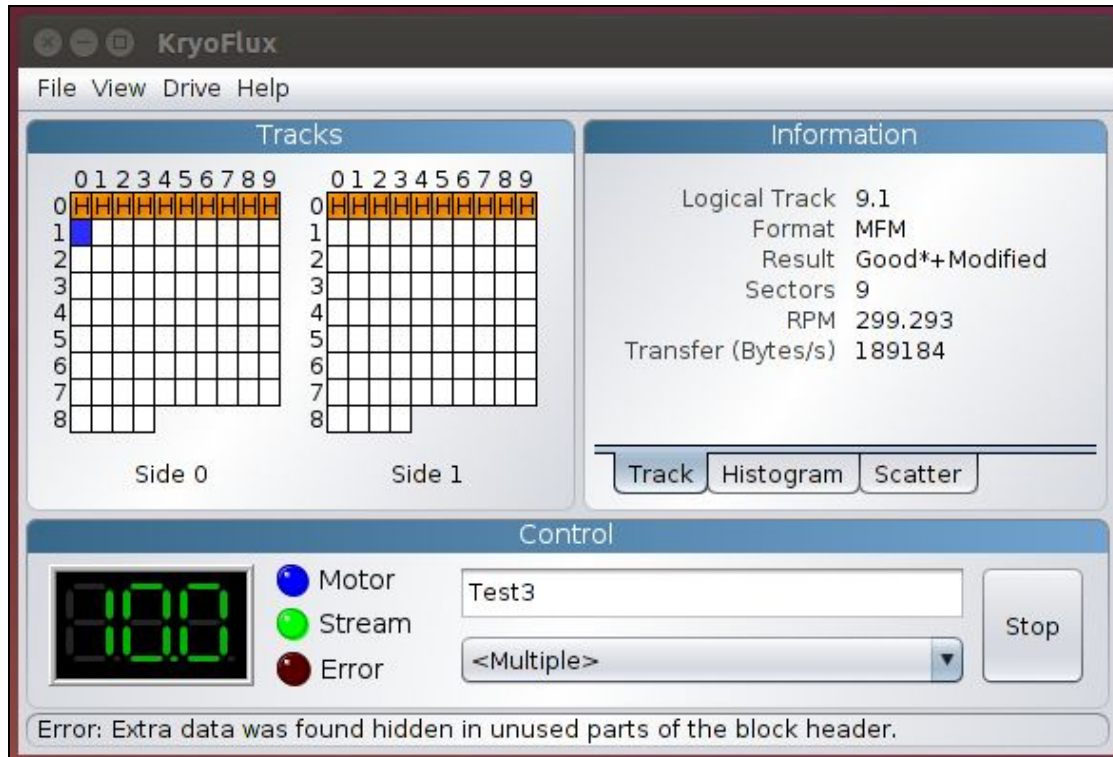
KryoFlux

File View Drive Help

Tracks

| | 0 | 1 | 2 | 3 | 4 | 5 | 6 | 7 | 8 | 9 |
|---|---|---|---|---|---|---|---|---|---|---|
| 0 | H | H | H | H | H | H | H | H | H | H |
| 1 | | | | | | | | | | |
| 2 | | | | | | | | | | |
| 3 | | | | | | | | | | |
| 4 | | | | | | | | | | |
| 5 | | | | | | | | | | |
| 6 | | | | | | | | | | |
| 7 | | | | | | | | | | |
| 8 | | | | | | | | | | |

Side 0

| | 0 | 1 | 2 | 3 | 4 | 5 | 6 | 7 | 8 | 9 |
|---|---|---|---|---|---|---|---|---|---|---|
| 0 | H | H | H | H | H | H | H | H | H | H |
| 1 | | | | | | | | | | |
| 2 | | | | | | | | | | |
| 3 | | | | | | | | | | |
| 4 | | | | | | | | | | |
| 5 | | | | | | | | | | |
| 6 | | | | | | | | | | |
| 7 | | | | | | | | | | |
| 8 | | | | | | | | | | |

Side 1

Information

Logical Track 9.1
Format MFM
Result Good*+Modified
Sectors 9
RPM 299.293
Transfer (Bytes/s) 189184

Track Histogram Scatter

Control

10.0

Motor
Stream
Error

Test3

<Multiple>

Stop

Error: Extra data was found hidden in unused parts of the block header.